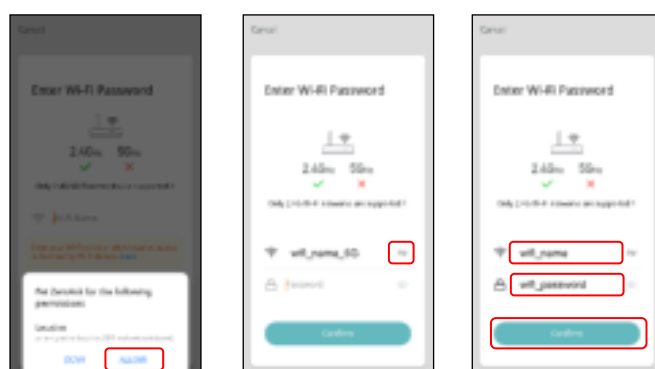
Cancel

Enter Wi-Fi Password

2.4GHz 5GHz

Only 2.4G Wi-Fi Networks are supported !

Wi-Fi Name

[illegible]

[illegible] for the following permissions

Location

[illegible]

DENY ALLOW

Cancel

Enter Wi-Fi Password

2.4GHz 5GHz

Only 2.4G Wi-Fi networks are supported !

wifi_name_5G

Password

Confirm

Cancel

Enter Wi-Fi Password

2.4GHz 5GHz

Only 2.4G Wi-Fi networks are supported !

wifi_name

wifi_password

Confirm